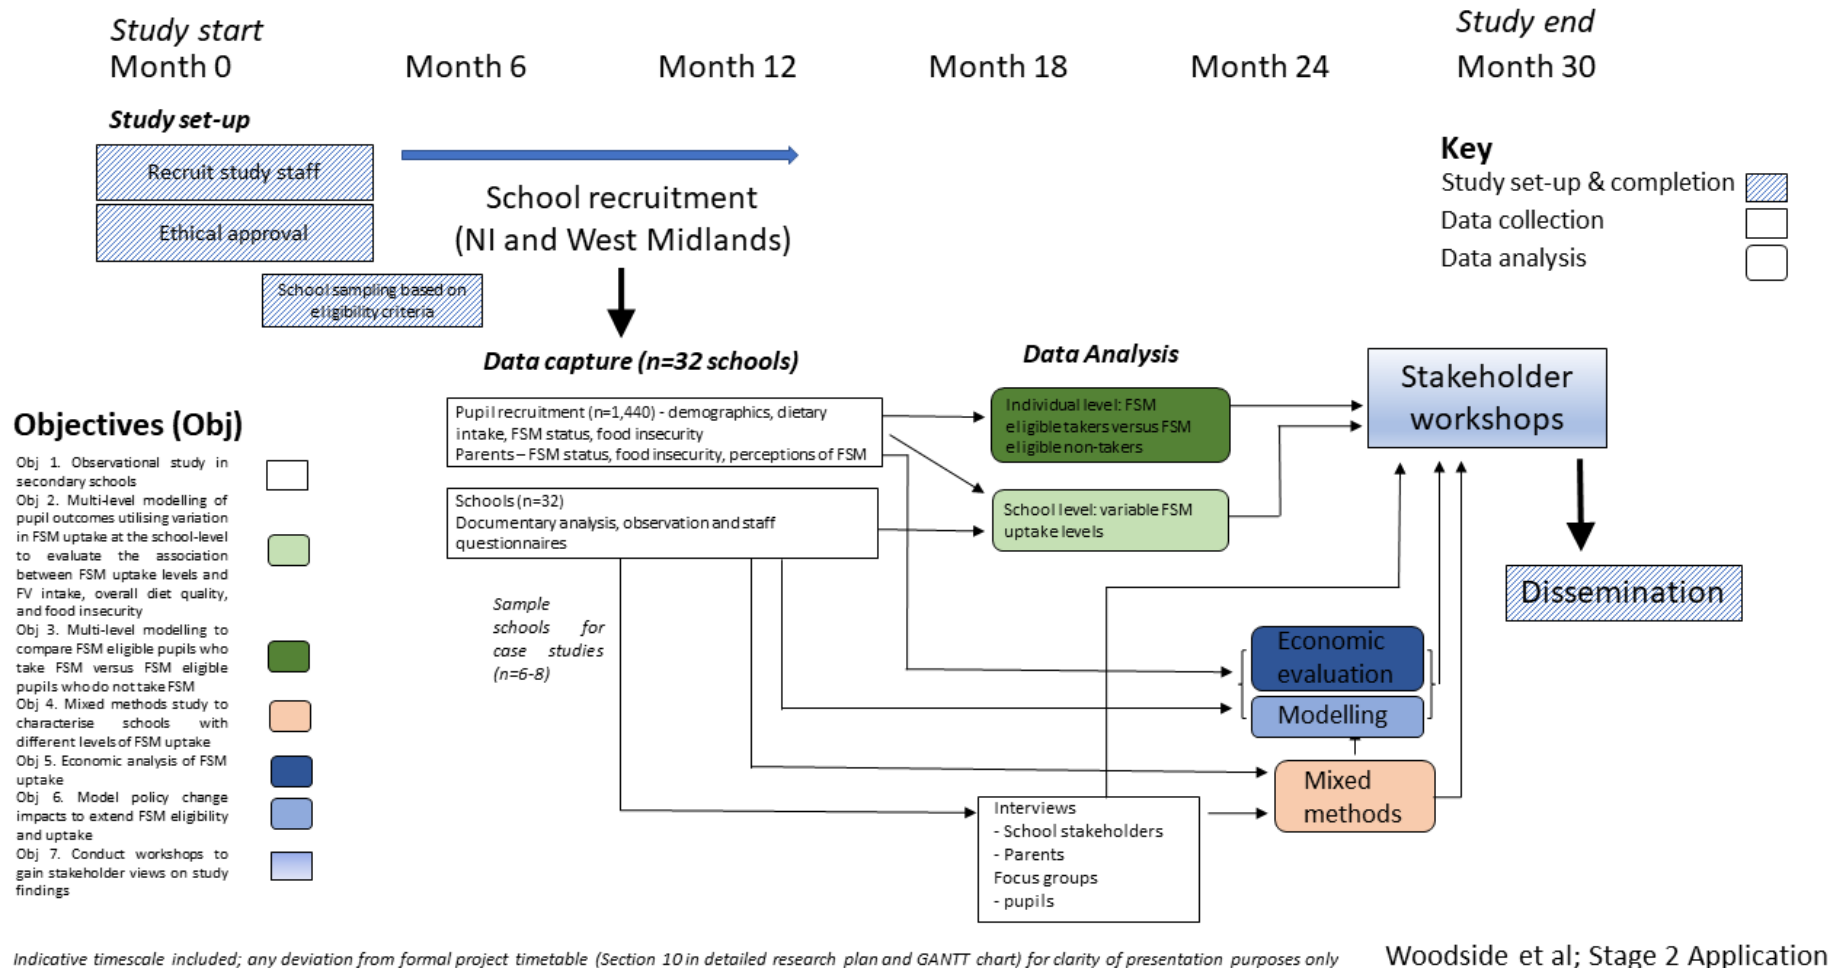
Study start
Month 0

Month 6

Month 12

Month 18

Month 24

Study end
Month 30

Study set-up

Recruit study staff

Ethical approval

School sampling based on eligibility criteria

School recruitment (NI and West Midlands)

Key
Study set-up & completion
Data collection
Data analysis

Data capture (n=32 schools)

Data Analysis

Stakeholder workshops

Objectives (Obj)

Obj 1. Observational study in secondary schools
Obj 2. Multi-level modelling of pupil outcomes utilising variation in FSM uptake at the school-level to evaluate the association between FSM uptake levels and FV intake, overall diet quality, and food insecurity
Obj 3. Multi-level modelling to compare FSM eligible pupils who take FSM versus FSM eligible pupils who do not take FSM
Obj 4. Mixed methods study to characterise schools with different levels of FSM uptake
Obj 5. Economic analysis of FSM uptake
Obj 6. Model policy change impacts to extend FSM eligibility and uptake
Obj 7. Conduct workshops to gain stakeholder views on study findings

Pupil recruitment (n=1,440) - demographics, dietary intake, FSM status, food insecurity
Parents – FSM status, food insecurity, perceptions of FSM

Schools (n=32)
Documentary analysis, observation and staff questionnaires

Individual level: FSM eligible takers versus FSM eligible non-takers

School level: variable FSM uptake levels

Dissemination

Sample schools for case studies (n=6-8)

Economic evaluation

Modelling

Mixed methods

Interviews
- School stakeholders
- Parents
Focus groups
- pupils

Indicative timescale included; any deviation from formal project timetable (Section 10 in detailed research plan and GANTT chart) for clarity of presentation purposes only

Woodside et al; Stage 2 Application